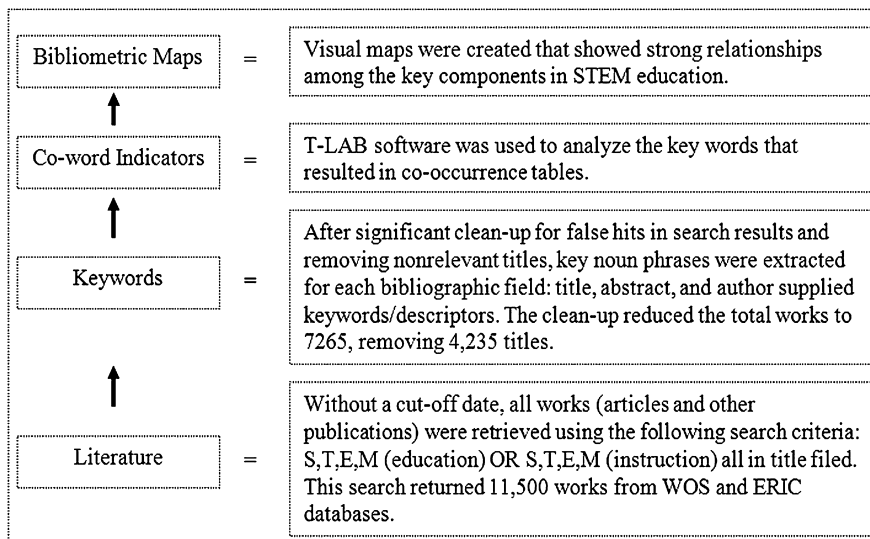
Bibliometric Maps

=

Visual maps were created that showed strong relationships among the key components in STEM education.

Co-word Indicators

=

T-LAB software was used to analyze the key words that resulted in co-occurrence tables.

Keywords

=

After significant clean-up for false hits in search results and removing nonrelevant titles, key noun phrases were extracted for each bibliographic field: title, abstract, and author supplied keywords/descriptors. The clean-up reduced the total works to 7265, removing 4,235 titles.

Literature

=

Without a cut-off date, all works (articles and other publications) were retrieved using the following search criteria: S,T,E,M (education) OR S,T,E,M (instruction) all in title filed. This search returned 11,500 works from WOS and ERIC databases.